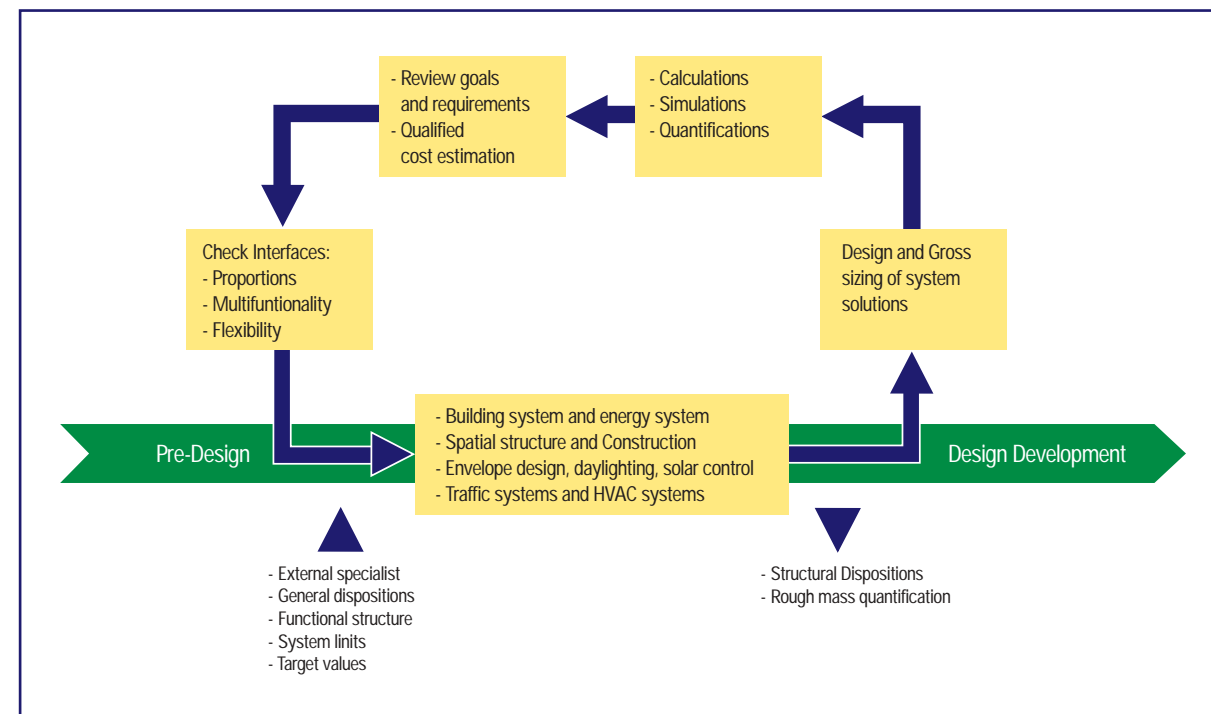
- Review goals and requirements
- Qualified cost estimation

- Calculations
- Simulations
- Quantifications

Check Interfaces:
- Proportions
- Multifuntionality
- Flexibility

Design and Gross sizing of system solutions

Pre-Design

- Building system and energy system
- Spatial structure and Construction
- Envelope design, daylighting, solar control
- Traffic systems and HVAC systems

Design Development

- External specialist
- General dispositions
- Functional structure
- System linits
- Target values

- Structural Dispositions
- Rough mass quantification